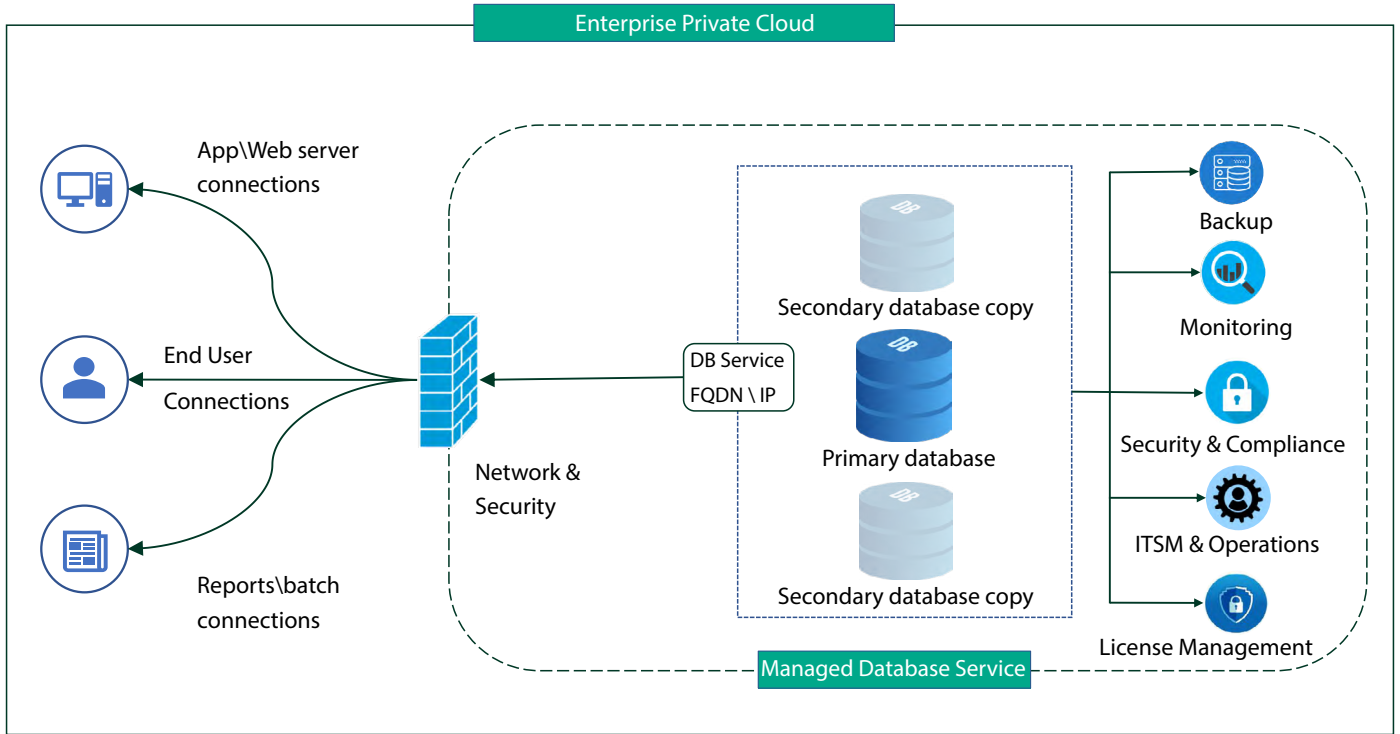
Enterprise Private Cloud

App\Web server connections

End User Connections

Reports\batch connections

Network & Security

DB Service FQDN \ IP

DB

Secondary database copy

DB

Primary database

DB

Secondary database copy

Backup

Monitoring

Security & Compliance

ITSM & Operations

License Management

Managed Database Service